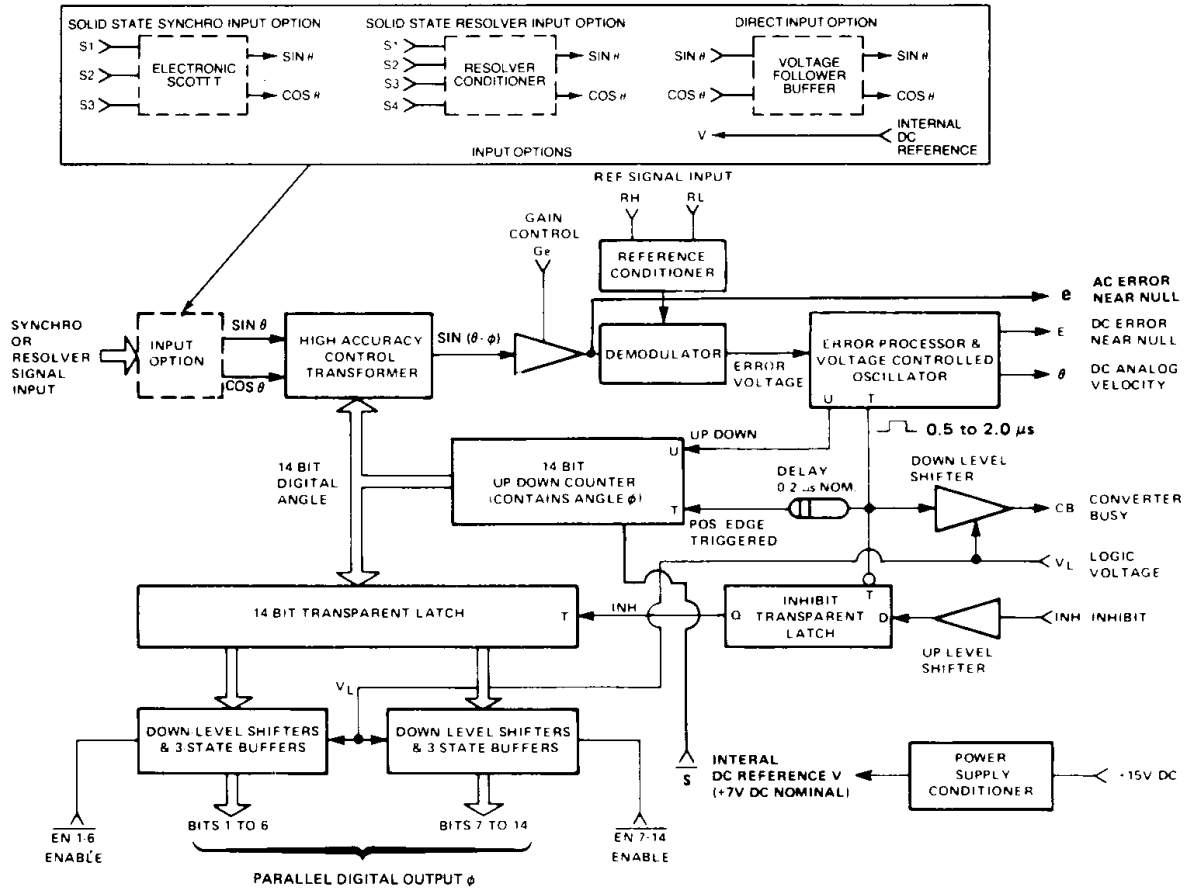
SOLID STATE SYNCHRO INPUT OPTION

S1
S2
S3
ELECTRONIC SCOTTT
SIN θ
COS θ

SOLID STATE RESOLVER INPUT OPTION

S1
S2
S3
S4
RESOLVER CONDITIONER
SIN θ
COS θ

DIRECT INPUT OPTION

SIN θ
COS θ
VOLTAGE FOLLOWER BUFFER
SIN θ
COS θ
V
INTERNAL DC REFERENCE

INPUT OPTIONS

REF SIGNAL INPUT
RH
RL
REFERENCE CONDITIONER

GAIN CONTROL
Ge

SYNCHRO OR RESOLVER SIGNAL INPUT
INPUT OPTION
SIN θ
COS θ
HIGH ACCURACY CONTROL TRANSFORMER
SIN (θ - ϕ)
DEMODULATOR
ERROR VOLTAGE
ERROR PROCESSOR & VOLTAGE CONTROLLED OSCILLATOR
U
T
e AC ERROR NEAR NULL
E DC ERROR NEAR NULL
θ DC ANALOG VELOCITY

0.5 to 2.0 μs

14 BIT DIGITAL ANGLE

UP DOWN
14 BIT UP DOWN COUNTER (CONTAINS ANGLE ϕ)
U
T
POS. EDGE TRIGGERED
DELAY 0.2 μs NOM.
DOWN LEVEL SHIFTER
CB CONVERTER BUSY
$V_L$ LOGIC VOLTAGE

14 BIT TRANSPARENT LATCH
T
INH
Q
INHIBIT TRANSPARENT LATCH
T
D
INH INHIBIT
UP LEVEL SHIFTER

$V_L$
DOWN LEVEL SHIFTERS & 3 STATE BUFFERS
DOWN LEVEL SHIFTERS & 3 STATE BUFFERS

S
INTERAL DC REFERENCE V (+7V DC NOMINAL)
POWER SUPPLY CONDITIONER
+15V DC

EN 1-6 ENABLE
BITS 1 TO 6
BITS 7 TO 14
EN 7-14 ENABLE

PARALLEL DIGITAL OUTPUT ϕ